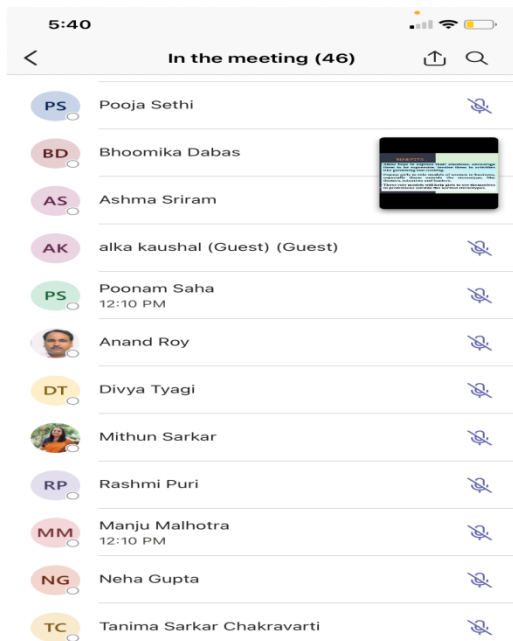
5:40

<

In the meeting (46)

PS Pooja Sethi

BD Bhoomika Dabas

AS Ashma Sriram

AK alka kaushal (Guest) (Guest)

PS Poonam Saha
12:10 PM

Anand Roy

DT Divya Tyagi

Mithun Sarkar

RP Rashmi Puri

MM Manju Malhotra
12:10 PM

NG Neha Gupta

TC Tanima Sarkar Chakravarti